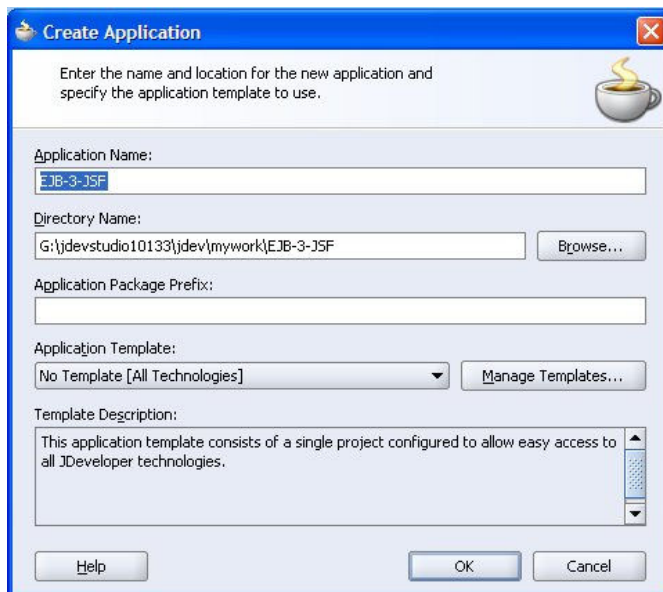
Create Application

Enter the name and location for the new application and specify the application template to use.

Application Name:

EJB-3-JSF

Directory Name:

G:\jdevstudio10133\jdev\mywork\EJB-3-JSF

Browse...

Application Package Prefix:

Application Template:

No Template [All Technologies]

Manage Templates...

Template Description:

This application template consists of a single project configured to allow easy access to all JDeveloper technologies.

Help

OK

Cancel